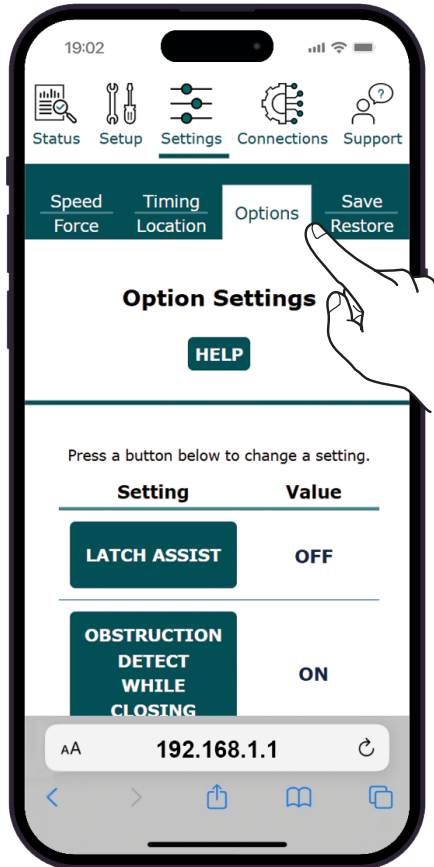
19:02

Status Setup Settings Connections Support

Speed
Force

Timing
Location

Options

Save
Restore

Option Settings

HELP

Press a button below to change a setting.

| Setting | Value |
|---|---|
| LATCH ASSIST | OFF |
| OBSTRUCTION DETECT WHILE CLOSING | ON |

AA 192.168.1.1